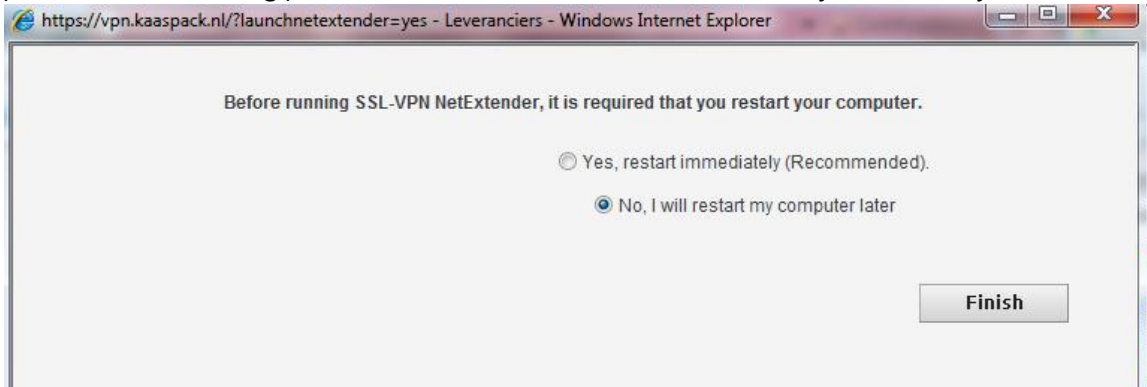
https://vpn.kaaspack.nl/?launchnetextender=yes - Leveranciers - Windows Internet Explorer

Before running SSL-VPN NetExtender, it is required that you restart your computer.

Yes, restart immediately (Recommended).

No, I will restart my computer later

Finish